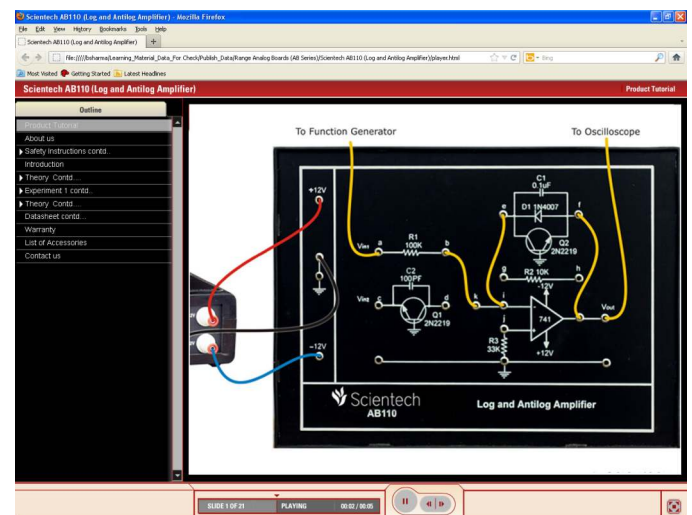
Scientech AB110 (Log and Antilog Amplifier) - Mozilla Firefox

File Edit View History Bookmarks Tools Help

Scientech AB110 (Log and Antilog Amplifier) +

file:////bsharma/Learning_Material_Data_For Check/Publish_Data/Range Analog Boards (AB Series)/Scientech AB110 (Log and Antilog Amplifier)/player.html

Bing

Most Visited Getting Started Latest Headlines

Scientech AB110 (Log and Antilog Amplifier)

Product Tutorial

Outline

Product Tutorial

About us

Safety Instructions contd..

Introduction

Theory Contd....

Experiment 1 contd..

Theory Contd....

Datasheet contd....

Warranty

List of Accessories

Contact us

To Function Generator

To Oscilloscope

+12V

Vin1 a

R1 100K

b

C1 0.1uF

D1 1N4007

e

f

Q2 2N2219

g

R2 10K

h

-12V

C2 100PF

Vin2 c

d

Q1 2N2219

i

j

741

Vout

R3 33K

+12V

-12V

Scientech AB110

Log and Antilog Amplifier

SLIDE 1 OF 21

PLAYING

00:02 / 00:05